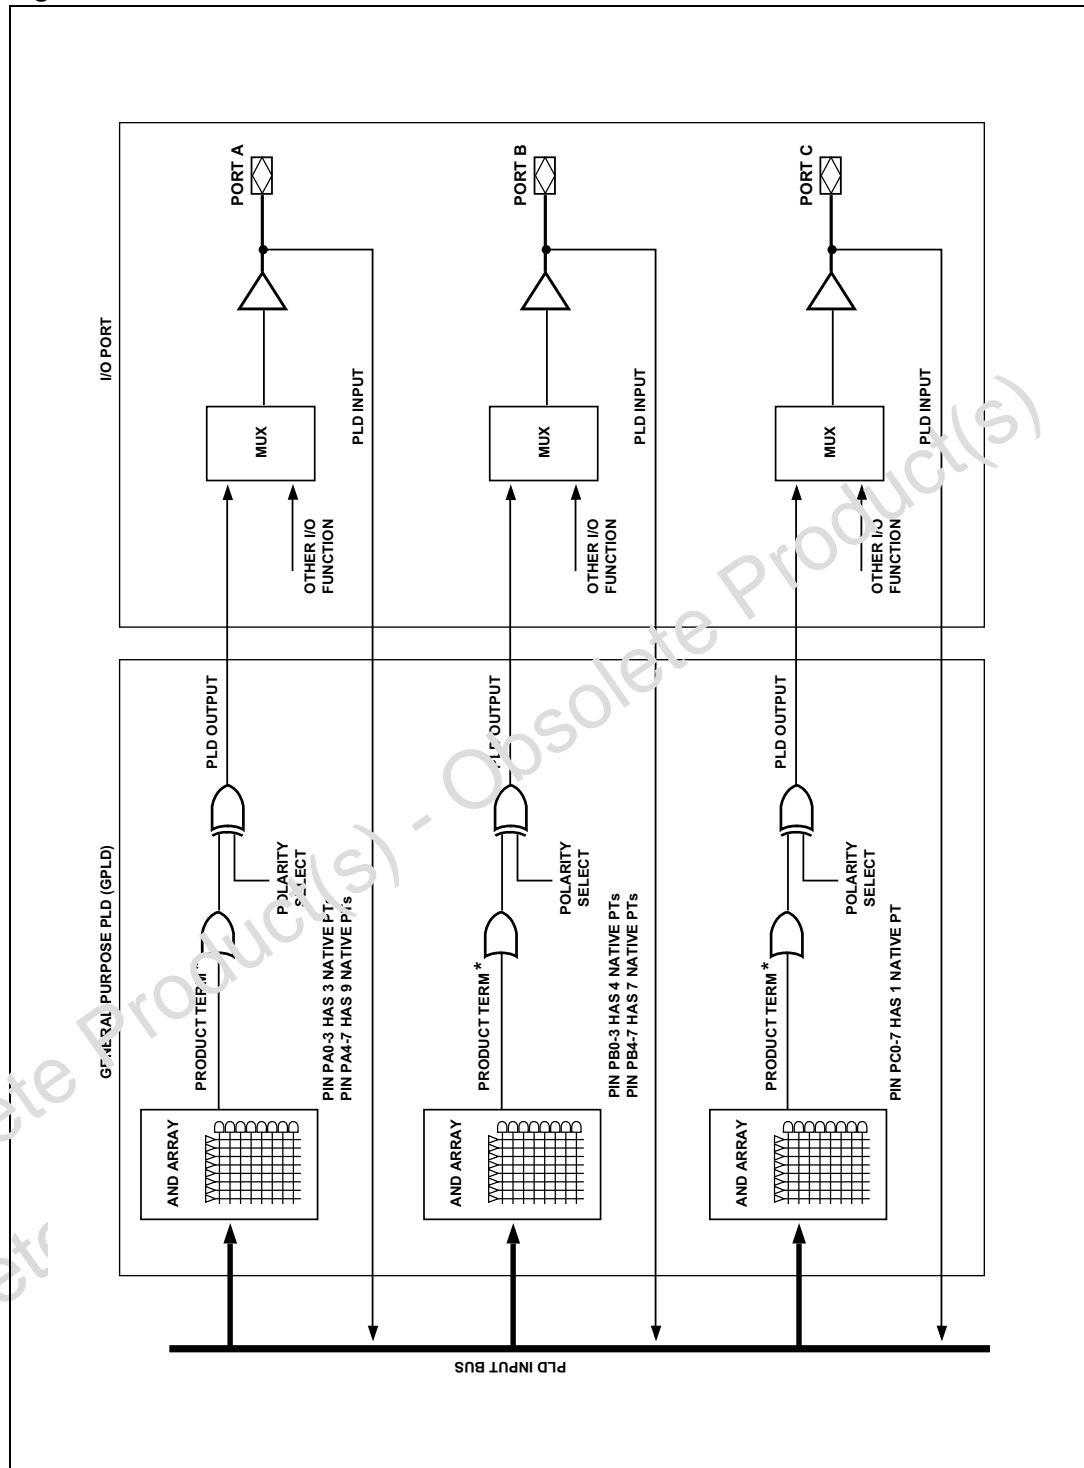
I/O PORT

PORT A

PORT B

PORT C

MUX

MUX

MUX

PLD INPUT

PLD INPUT

PLD INPUT

OTHER I/O FUNCTION

OTHER I/O FUNCTION

OTHER I/O FUNCTION

GENERAL PURPOSE PLD (GPLD)

PLD OUTPUT

PLD OUTPUT

PLD OUTPUT

POLARITY SELECT

POLARITY SELECT

POLARITY SELECT

PRODUCT TERM *

PRODUCT TERM *

PRODUCT TERM *

PIN PA0-3 HAS 3 NATIVE PTs
PIN PA4-7 HAS 9 NATIVE PTs

PIN PB0-3 HAS 4 NATIVE PTs
PIN PB4-7 HAS 7 NATIVE PTs

PIN PC0-7 HAS 1 NATIVE PT

AND ARRAY

AND ARRAY

AND ARRAY

PLD INPUT BUS

Obsolete Product(s) - Obsolete Product(s)